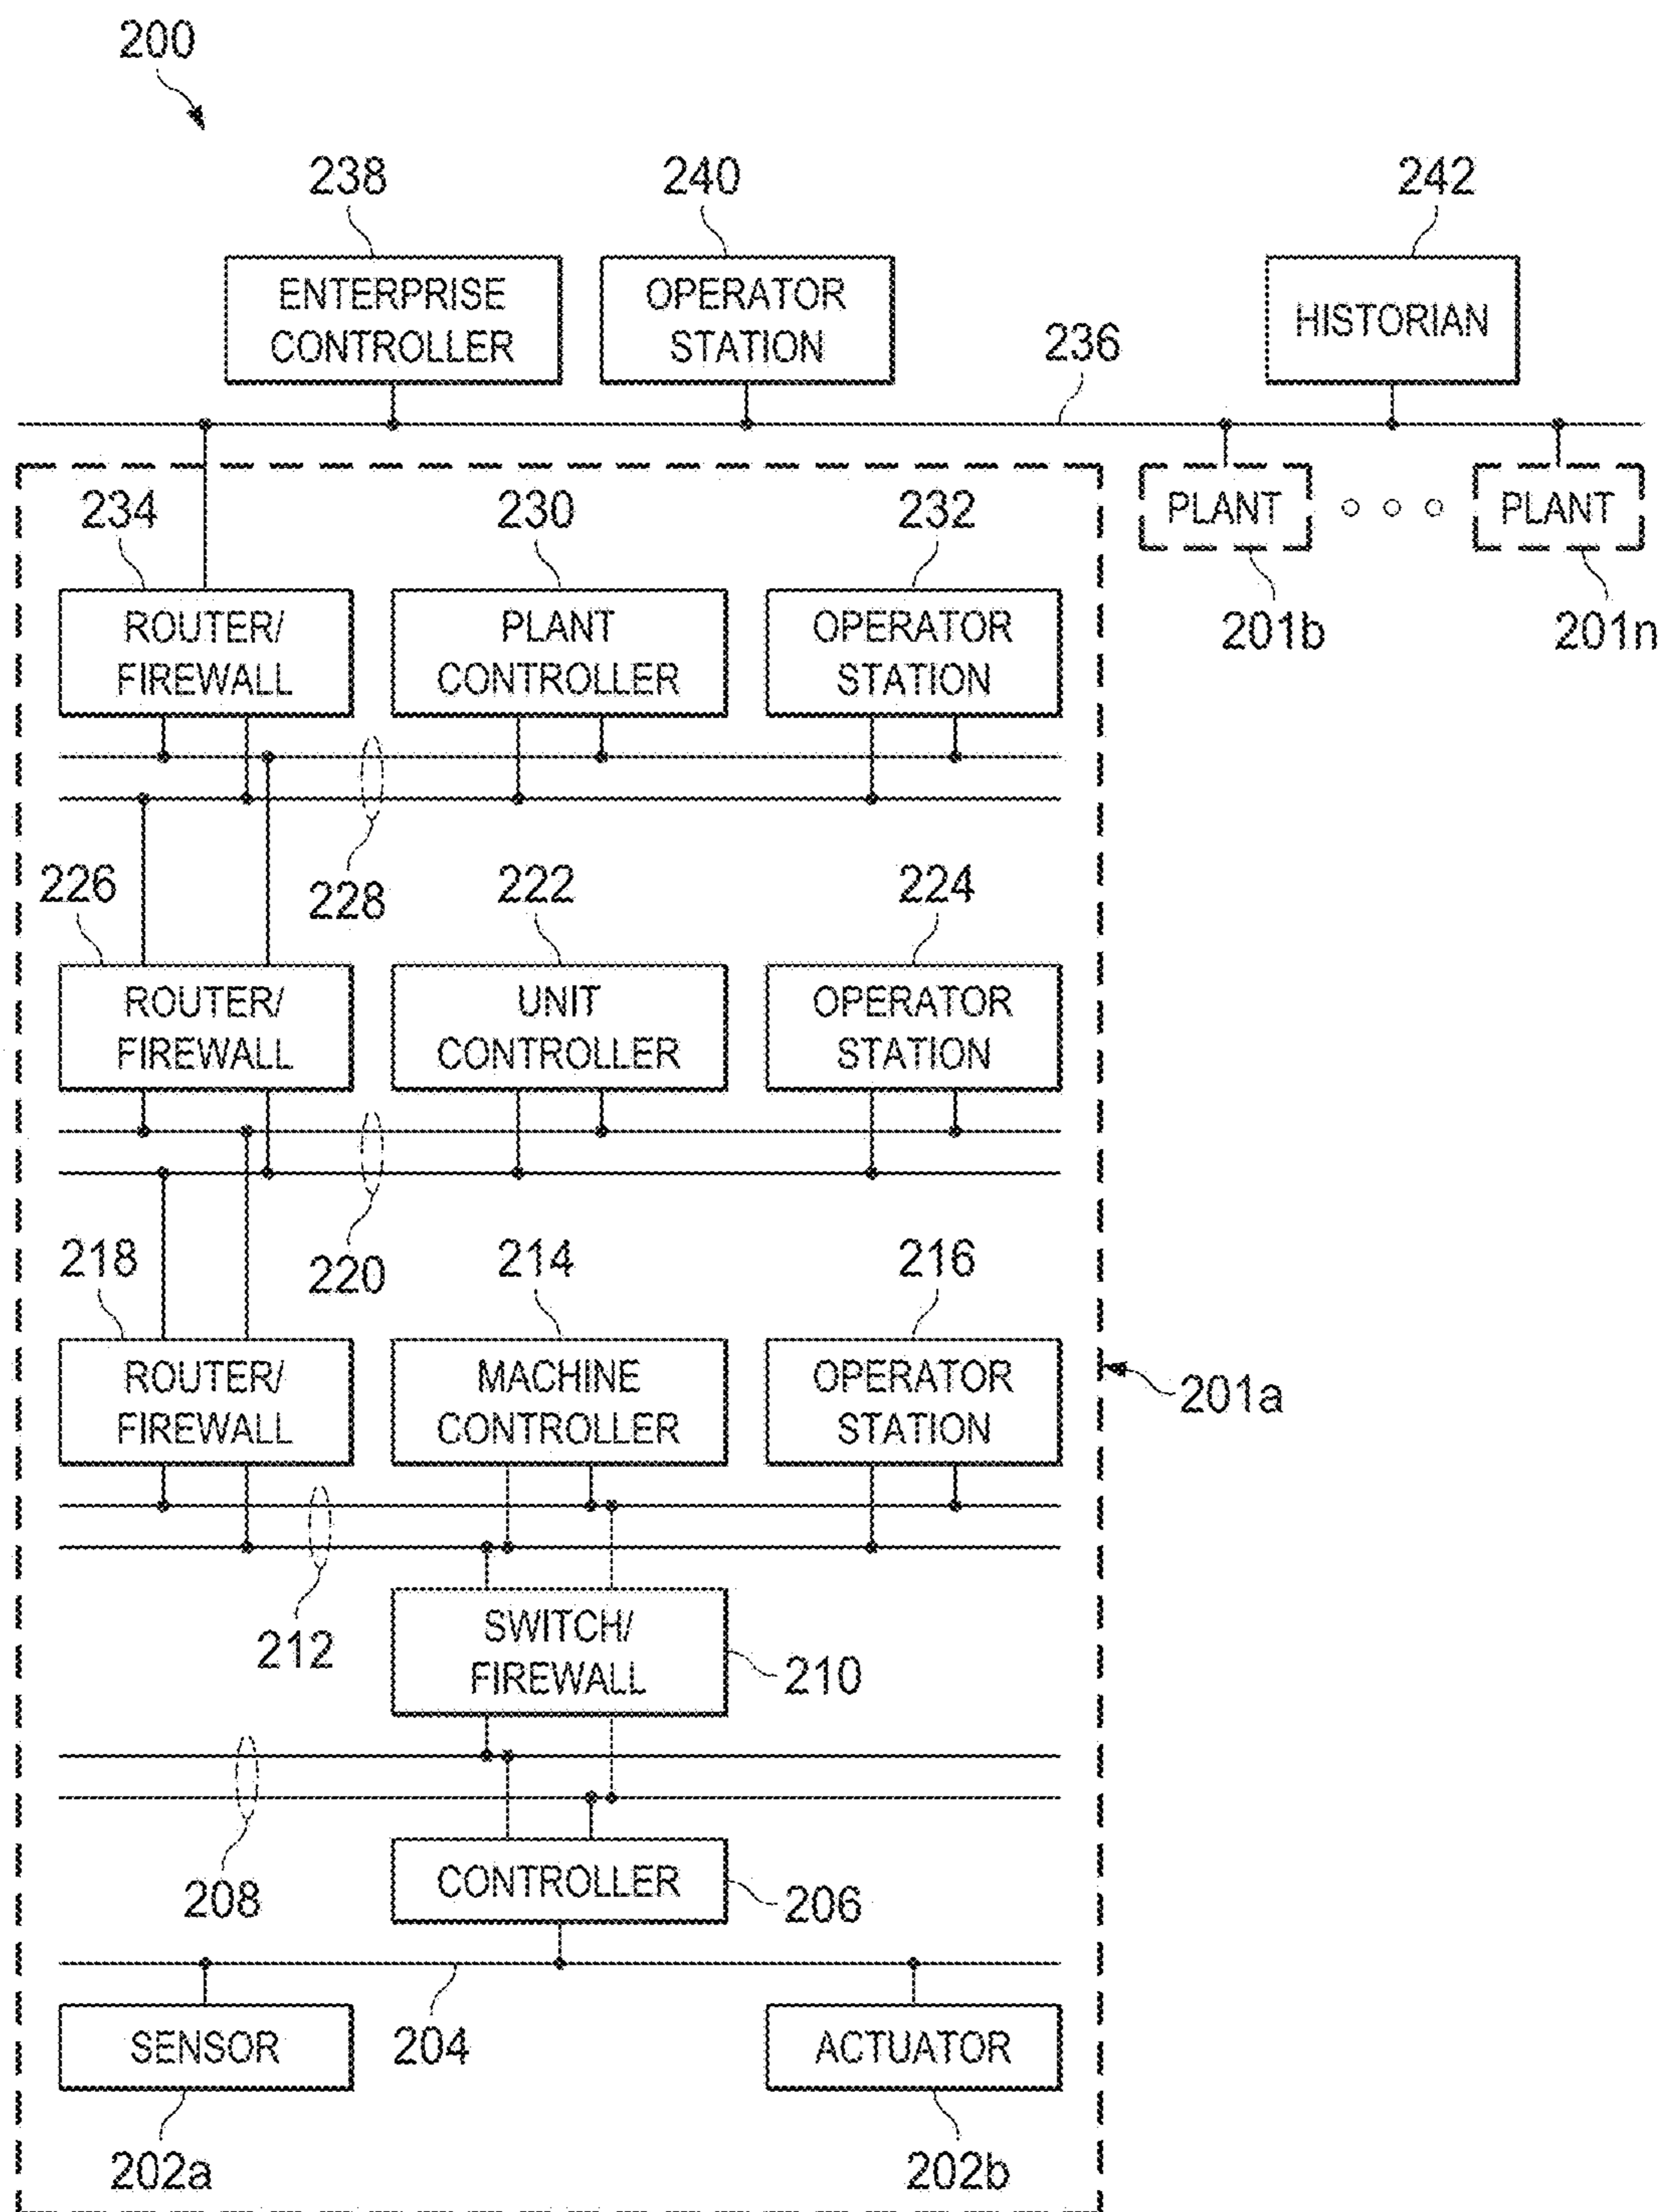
200

238
ENTERPRISE CONTROLLER

240
OPERATOR STATION

242
HISTORIAN

236

PLANT
○ ○ ○
PLANT

201b
201n

234
ROUTER/ FIREWALL

230
PLANT CONTROLLER

232
OPERATOR STATION

226
228
222
224

ROUTER/ FIREWALL

UNIT CONTROLLER

OPERATOR STATION

218
220
214
216

ROUTER/ FIREWALL

MACHINE CONTROLLER

OPERATOR STATION

201a

212

SWITCH/ FIREWALL

210

208

CONTROLLER

206

SENSOR

204

ACTUATOR

202a
202b